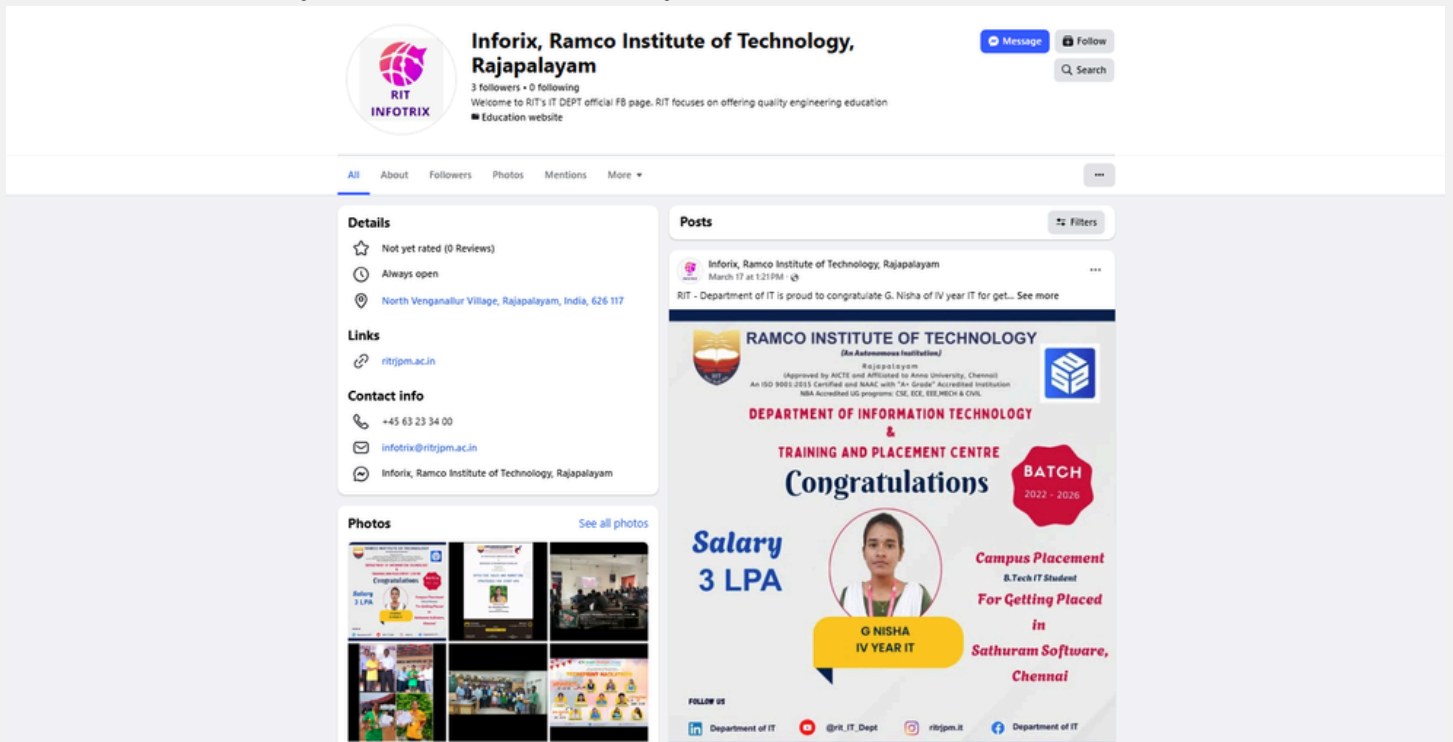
RIT
INFOTRIX

Inforix, Ramco Institute of Technology, Rajapalayam

3 followers • 0 following

Welcome to RIT's IT DEPT official FB page. RIT focuses on offering quality engineering education

Education website

Message
Follow
Search

All
About
Followers
Photos
Mentions
More

...

Details

Not yet rated (0 Reviews)

Always open

North Venganallur Village, Rajapalayam, India, 626 117

Links

ritrjpm.ac.in

Contact info

+45 63 23 34 00

infotrix@ritrjpm.ac.in

Inforix, Ramco Institute of Technology, Rajapalayam

Photos

See all photos

Posts

Filters

Inforix, Ramco Institute of Technology, Rajapalayam
March 17 at 1:21 PM •

RIT - Department of IT is proud to congratulate G. Nisha of IV year IT for get... See more

RAMCO INSTITUTE OF TECHNOLOGY
(An Autonomous Institution)
Rajapalayam
(Approved by AICTE and Affiliated to Anna University, Chennai)
An ISO 9001:2015 Certified and NAAC with "A+ Grade" Accredited Institution
NBA Accredited UG programs: CSE, ECE, EEE,MECH & CIVIL

DEPARTMENT OF INFORMATION TECHNOLOGY
&
TRAINING AND PLACEMENT CENTRE

Congratulations

BATCH
2022 - 2026

Salary
3 LPA

G NISHA
IV YEAR IT

Campus Placement
B.Tech IT Student
For Getting Placed
in
Sathuram Software,
Chennai

FOLLOW US

Department of IT
@rit_IT_Dept
ritrjpm.it
Department of IT